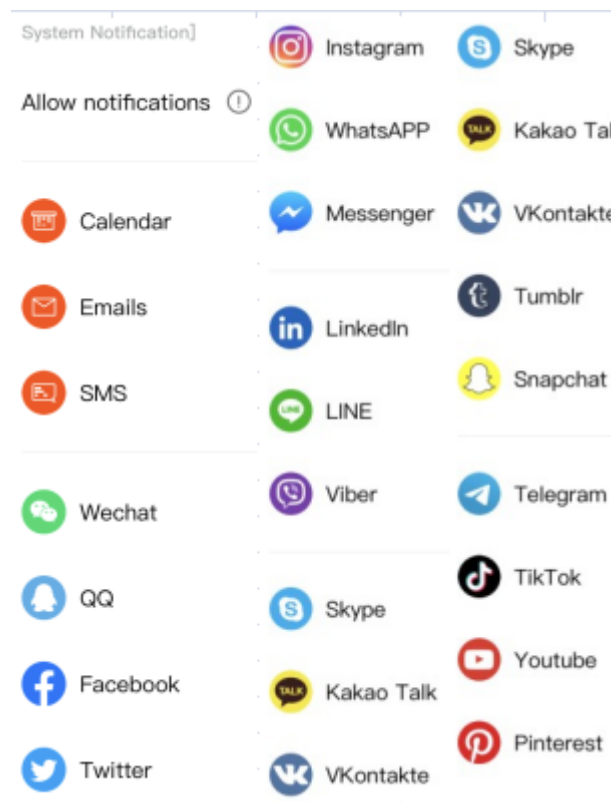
System Notification]

Allow notifications ⓘ

Calendar

Emails

SMS

Wechat

QQ

Facebook

Twitter

Instagram

WhatsAPP

Messenger

LinkedIn

LINE

Viber

Skype

TALK Kakao Talk

VKontakte

Skype

TALK Kakao Tal

VKontakte

Tumblr

Snapchat

Telegram

TikTok

Youtube

Pinterest